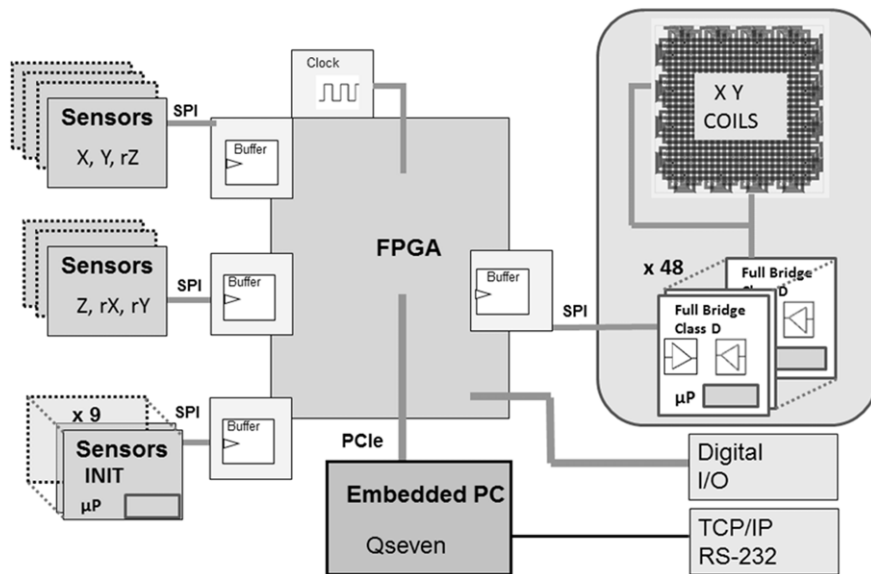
Clock

Sensors
X, Y, rZ

SPI

Buffer

Sensors
Z, rX, rY

SPI

Buffer

x 9
Sensors
INIT
µP

SPI

Buffer

FPGA

PCIe

Buffer

SPI

X Y
COILS

x 48
Full Bridge
Class D

Full Bridge
Class D
µP

Embedded PC
Qseven

Digital
I/O

TCP/IP
RS-232